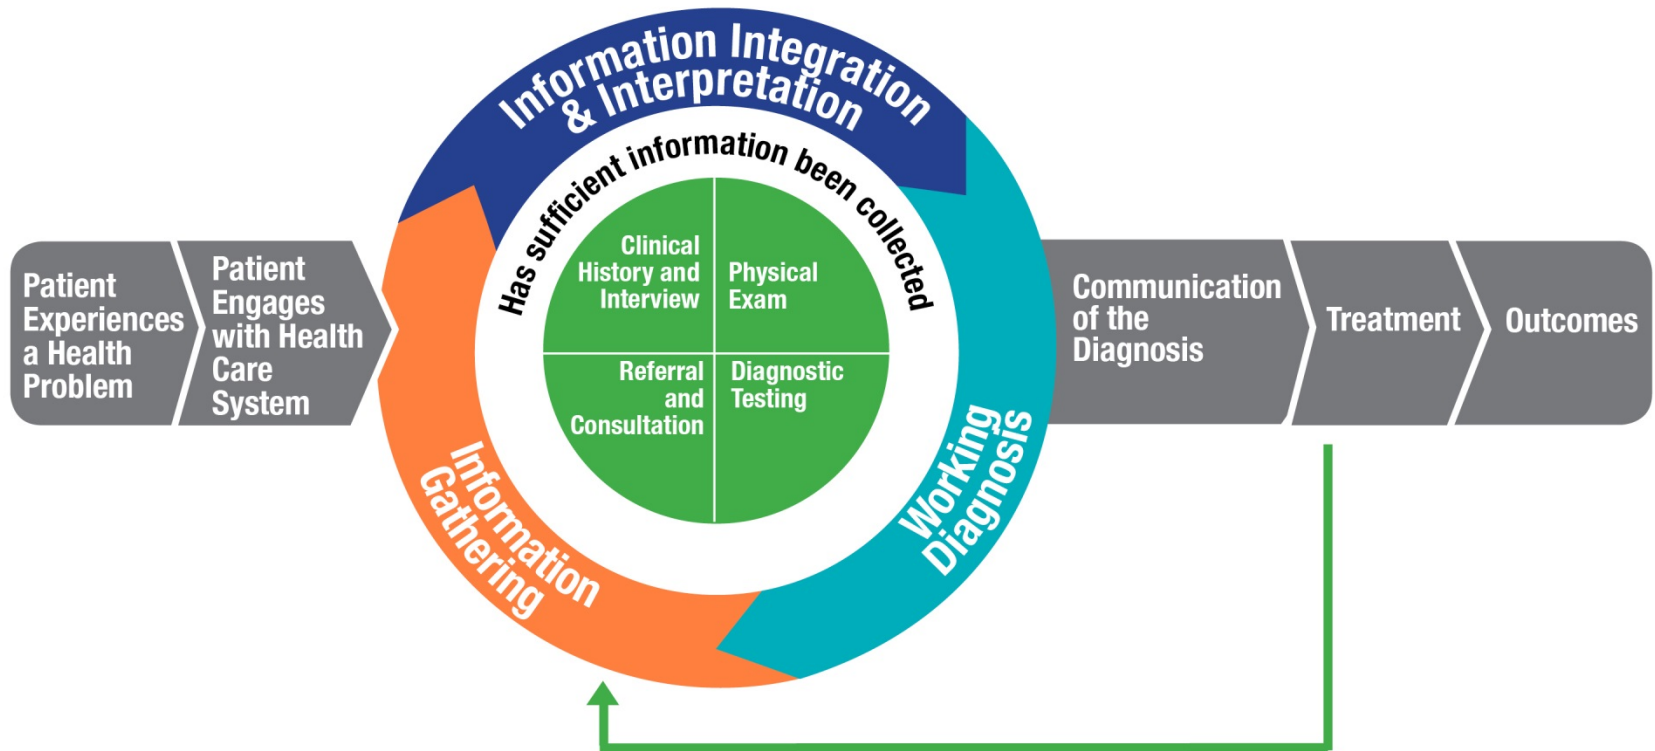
Patient Experiences a Health Problem

Patient Engages with Health Care System

Information Integration & Interpretation

Has sufficient information been collected

Clinical History and Interview

Physical Exam

Referral and Consultation

Diagnostic Testing

Information Gathering

Working Diagnosis

Communication of the Diagnosis

Treatment

Outcomes